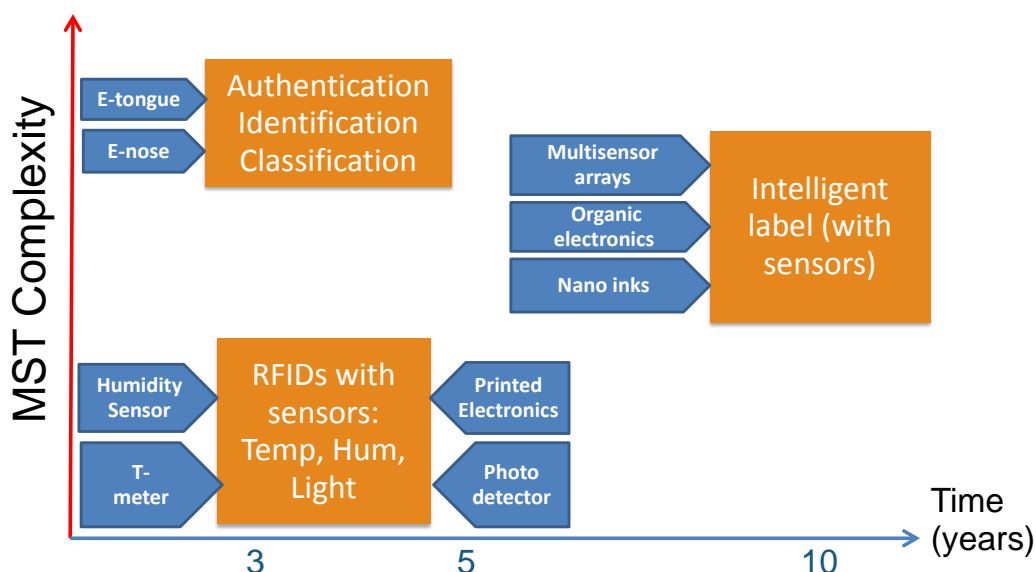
MST Complexity

E-tongue

E-nose

Authentication Identification Classification

Multisensor arrays

Organic electronics

Nano inks

Intelligent label (with sensors)

Humidity Sensor

T-meter

RFIDs with sensors: Temp, Hum, Light

Printed Electronics

Photo detector

Time (years)

3

5

10